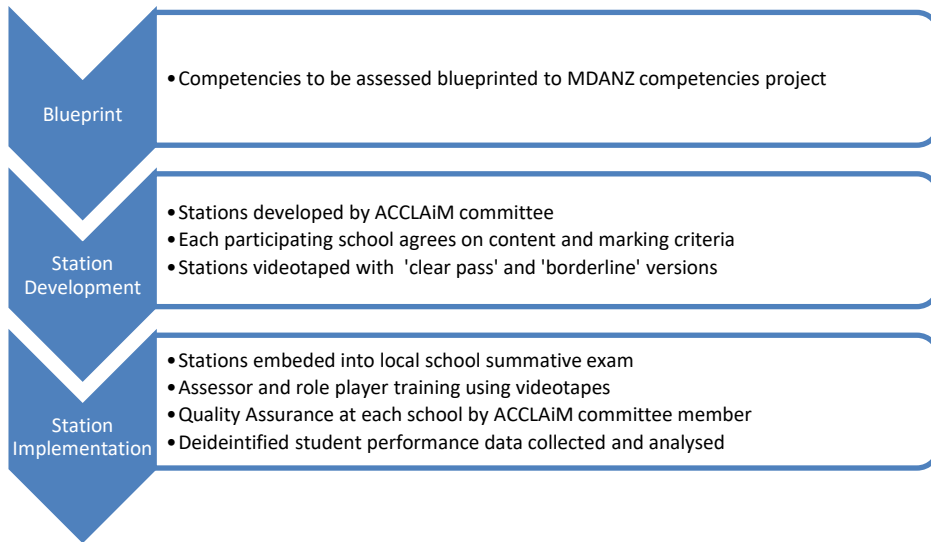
Blueprint

• Competencies to be assessed blueprinted to MDANZ competencies project

Station Development

• Stations developed by ACCLAiM committee
• Each participating school agrees on content and marking criteria
• Stations videotaped with 'clear pass' and 'borderline' versions

Station Implementation

• Stations embeded into local school summative exam
• Assessor and role player training using videotapes
• Quality Assurance at each school by ACCLAiM committee member
• Deideintified student performance data collected and analysed